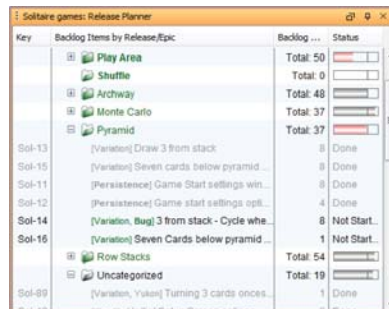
Solitaire games: Release Planner

| Key | Backlog Items by Release/Epic | Backlog ... | Status |
|---|---|---|---|
| | Play Area | Total: 50 | |
| | Shuffle | Total: 0 | |
| | Archway | Total: 48 | |
| | Monte Carlo | Total: 37 | |
| | Pyramid | Total: 37 | |
| Sol-13 | [Variation] Draw 3 from stack | 8 | Done |
| Sol-15 | [Variation] Seven cards below pyramid ... | 8 | Done |
| Sol-11 | [Persistence] Game Start settings win... | 8 | Done |
| Sol-12 | [Persistence] Game Start settings opti... | 4 | Done |
| Sol-14 | [Variation, Bug] 3 from stack - Cycle whe... | 8 | Not Start... |
| Sol-16 | [Variation] Seven Cards below pyramid ... | 1 | Not Start... |
| | Row Stacks | Total: 54 | |
| | Uncategorized | Total: 19 | |
| Sol-89 | [Variation, Yukon] Turning 3 cards onces... | 1 | Done |